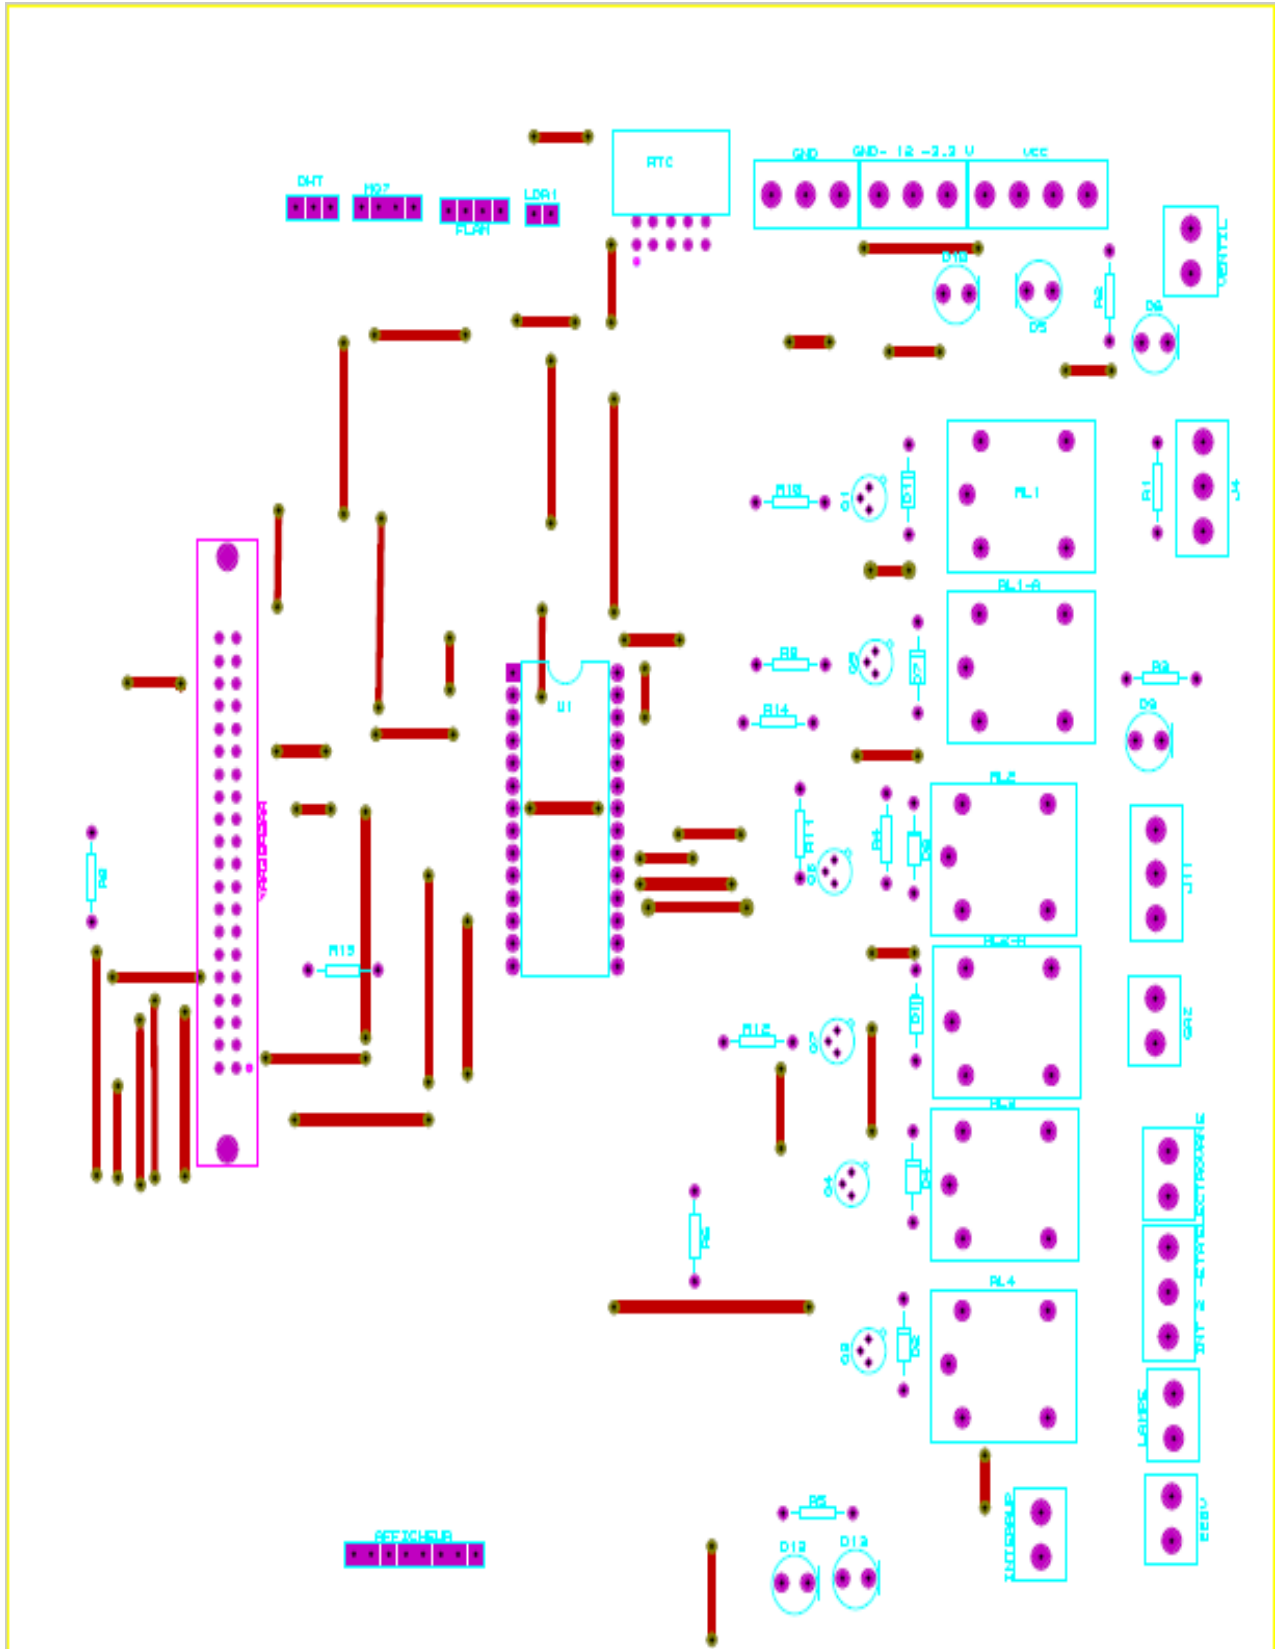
DHT
MQ7
FLAM
LDR1
RTC
GND
GND- 12 -3.3 V
VCC
D10
D5
R2
D6
VENTIL
R10
Q1
D11
RL1
R1
J4
RL1-A
R8
Q2
D7
R3
D9
R14
U1
RL2
R11
Q3
R4
D8
J11
R13
R9
D11
GAZ
R12
Q7
RL3
Q4
D4
R6
RL4
Q8
D3
LAMPE
INCUBATEUR
R5
D12
D13
AFFICHEUR